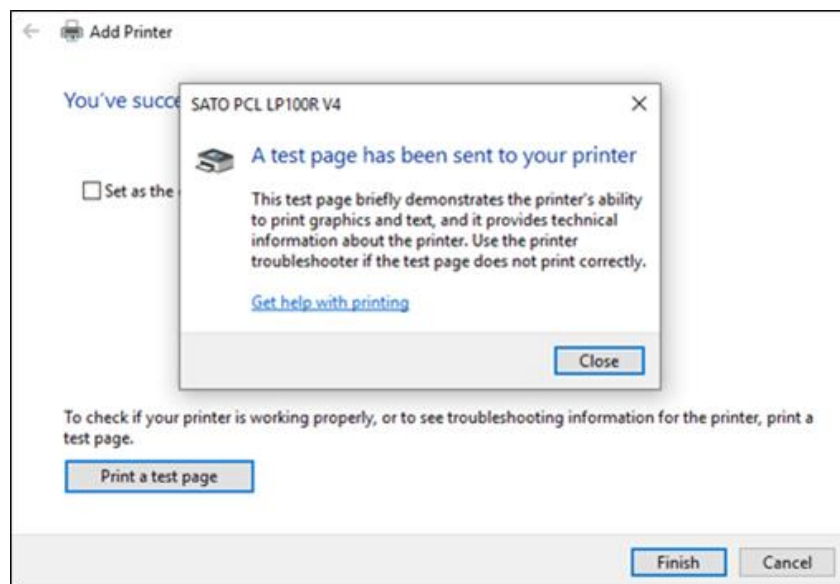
Add Printer

You've succe

Set as the

SATO PCL LP100R V4

×

A test page has been sent to your printer

This test page briefly demonstrates the printer's ability to print graphics and text, and it provides technical information about the printer. Use the printer troubleshooter if the test page does not print correctly.

Get help with printing

Close

To check if your printer is working properly, or to see troubleshooting information for the printer, print a test page.

Print a test page

Finish

Cancel